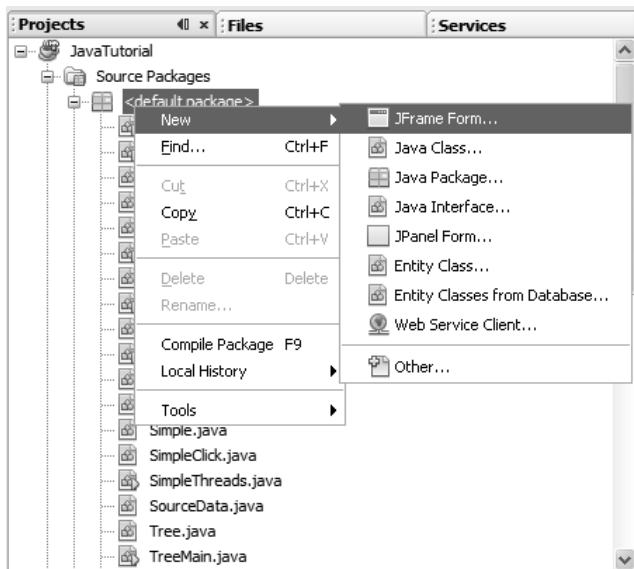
Projects
Files
Services
JavaTutorial
Source Packages
<default package>
New
Find... Ctrl+F
Cut Ctrl+X
Copy Ctrl+C
Paste Ctrl+V
Delete Delete
Rename...
Compile Package F9
Local History
Tools
JFrame Form...
Java Class...
Java Package...
Java Interface...
JPanel Form...
Entity Class...
Entity Classes from Database...
Web Service Client...
Other...
Simple.java
SimpleClick.java
SimpleThreads.java
SourceData.java
Tree.java
TreeMain.java